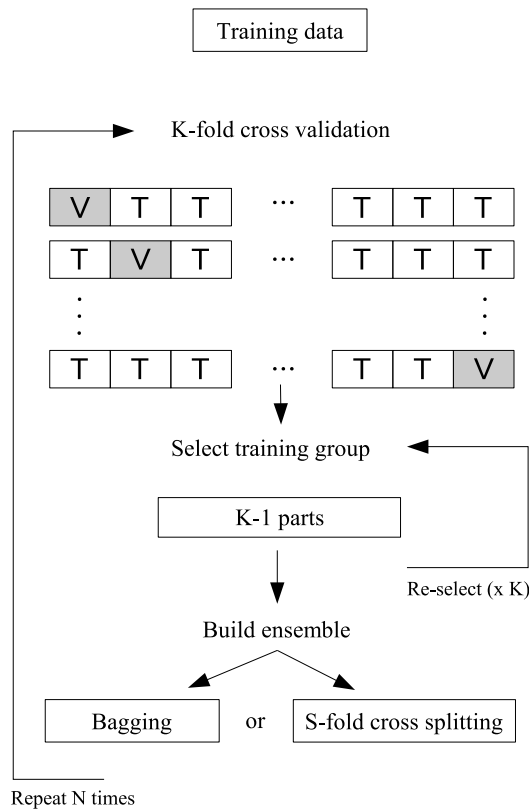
Training data

K-fold cross validation

| V | T | T | ··· | T | T | T |
|---|---|---|---|---|---|---|
| T | V | T | ··· | T | T | T |
| ⋮ | | | | | | ⋮ |
| T | T | T | ··· | T | T | V |

Select training group

K-1 parts

Re-select (x K)

Build ensemble

Bagging

or

S-fold cross splitting

Repeat N times